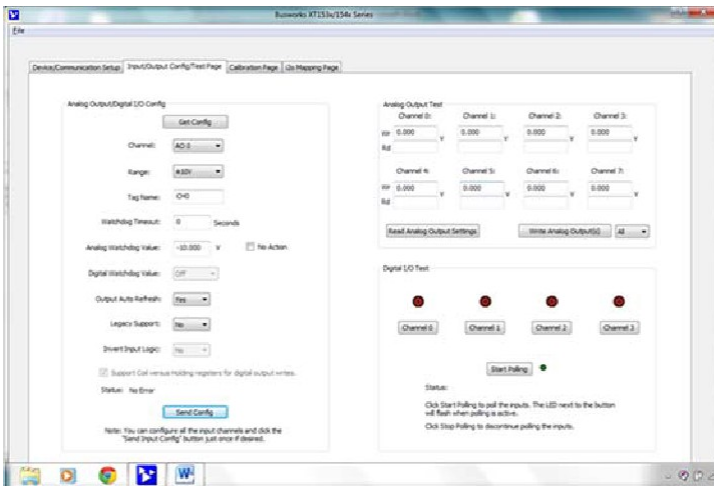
Busworks XT153x/154x Series

File

Device/Communication Setup | Input/Output Config/Test Page | Calibration Page | I/o Mapping Page

Analog Output/Digital I/O Config

Get Config

Channel: AO 0

Range: ±10V

Tag Name: O-0

Watchdog Timeout: 0 Seconds

Analog Watchdog Value: -10.000 V No Action

Digital Watchdog Value: Off

Output Auto Refresh: Yes

Legacy Support: No

Invert Input Logic: No

Support Coil versus Holding registers for digital output writes.

Status: No Error

Send Config

Note: You can configure all the input channels and click the "Send Input Config" button just once if desired.

Analog Output Test

| | Channel 0: | Channel 1: | Channel 2: | Channel 3: |
|---|---|---|---|---|
| Wr | 0.000 V | 0.000 V | 0.000 V | 0.000 V |
| Rd | | | | |

| | Channel 4: | Channel 5: | Channel 6: | Channel 7: |
|---|---|---|---|---|
| Wr | 0.000 V | 0.000 V | 0.000 V | 0.000 V |
| Rd | | | | |

Read Analog Output Settings

Write Analog Output(s) All

Digital I/O Test

Channel 0 Channel 1 Channel 2 Channel 3

Start Polling

Status:

-Click Start Polling to poll the inputs. The LED next to the button will flash when polling is active.

-Click Stop Polling to discontinue polling the inputs.